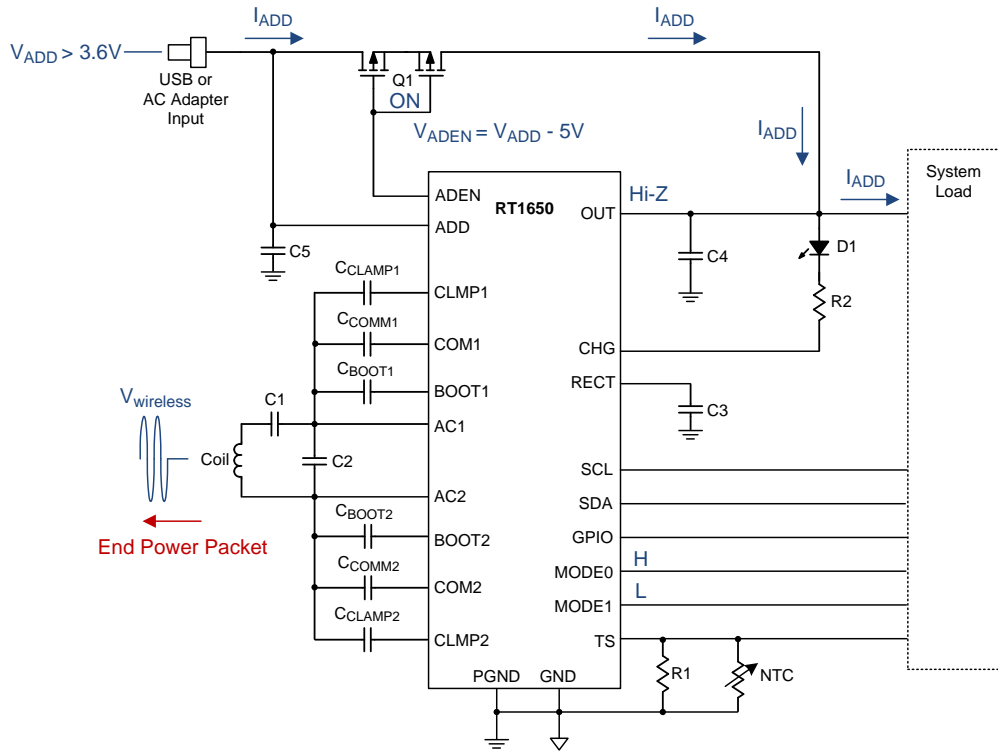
$I_{ADD}$

$I_{ADD}$

$V_{ADD}$ > 3.6V

USB or AC Adapter Input

Q1

ON

$V_{ADEN}$ = $V_{ADD}$ - 5V

$I_{ADD}$

$I_{ADD}$

System Load

ADEN

RT1650

ADD

OUT

Hi-Z

C5

C4

D1

R2

$C_{CLAMP1}$

CLMP1

$C_{COMM1}$

COM1

CHG

$C_{BOOT1}$

BOOT1

RECT

C3

$V_{wireless}$

C1

AC1

Coil

C2

AC2

SCL

SDA

$C_{BOOT2}$

BOOT2

GPIO

End Power Packet

$C_{COMM2}$

COM2

MODE0

H

MODE1

L

$C_{CLAMP2}$

CLMP2

TS

R1

NTC

PGND

GND